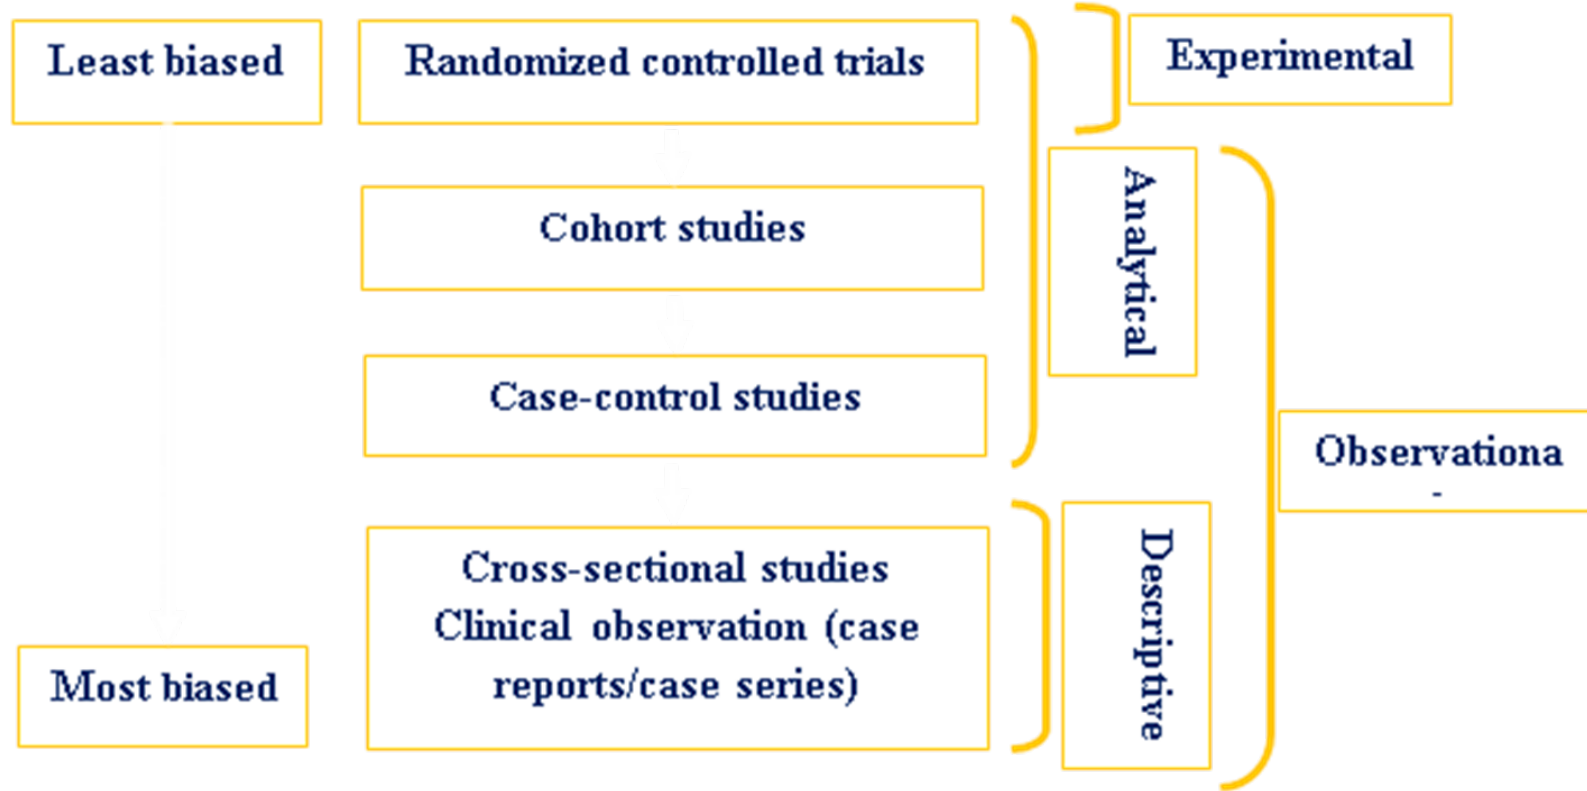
Least biased

Randomized controlled trials

Experimental

Cohort studies

Analytical

Case-control studies

Observationa
-

Cross-sectional studies
Clinical observation (case reports/case series)

Descriptive

Most biased